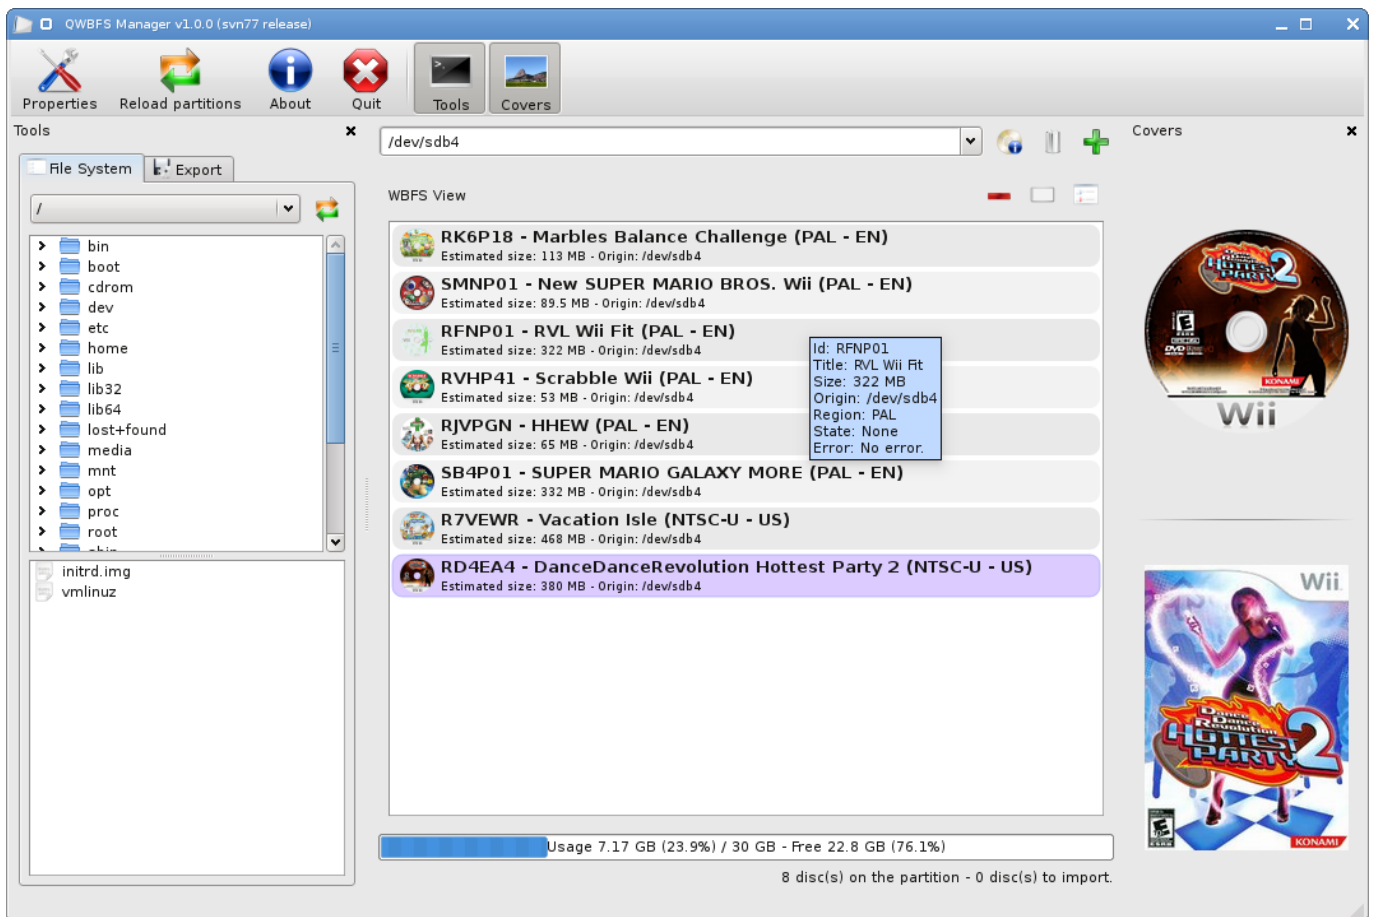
QWBFS Manager v1.0.0 (svn77 release)

Properties
Reload partitions
About
Quit
Tools
Covers

Tools

File System
Export

/

bin
boot
cdrom
dev
etc
home
lib
lib32
lib64
lost+found
media
mnt
opt
proc
root

initrd.img
vmlinuz

/dev/sdb4

WBFS View

RK6P18 - Marbles Balance Challenge (PAL - EN)
Estimated size: 113 MB - Origin: /dev/sdb4

SMNP01 - New SUPER MARIO BROS. Wii (PAL - EN)
Estimated size: 89.5 MB - Origin: /dev/sdb4

RFNP01 - RVL Wii Fit (PAL - EN)
Estimated size: 322 MB - Origin: /dev/sdb4

Id: RFNP01
Title: RVL Wii Fit
Size: 322 MB
Origin: /dev/sdb4
Region: PAL
State: None
Error: No error.

RVHP41 - Scrabble Wii (PAL - EN)
Estimated size: 53 MB - Origin: /dev/sdb4

RJVPGN - HHEW (PAL - EN)
Estimated size: 65 MB - Origin: /dev/sdb4

SB4P01 - SUPER MARIO GALAXY MORE (PAL - EN)
Estimated size: 332 MB - Origin: /dev/sdb4

R7VEWR - Vacation Isle (NTSC-U - US)
Estimated size: 468 MB - Origin: /dev/sdb4

RD4EA4 - DanceDanceRevolution Hottest Party 2 (NTSC-U - US)
Estimated size: 380 MB - Origin: /dev/sdb4

Usage 7.17 GB (23.9%) / 30 GB - Free 22.8 GB (76.1%)

8 disc(s) on the partition - 0 disc(s) to import.

Covers

Hottest Party 2
KONAMI
Wii

Wii
Dance Dance Revolution
HOTTEST PARTY 2
KONAMI